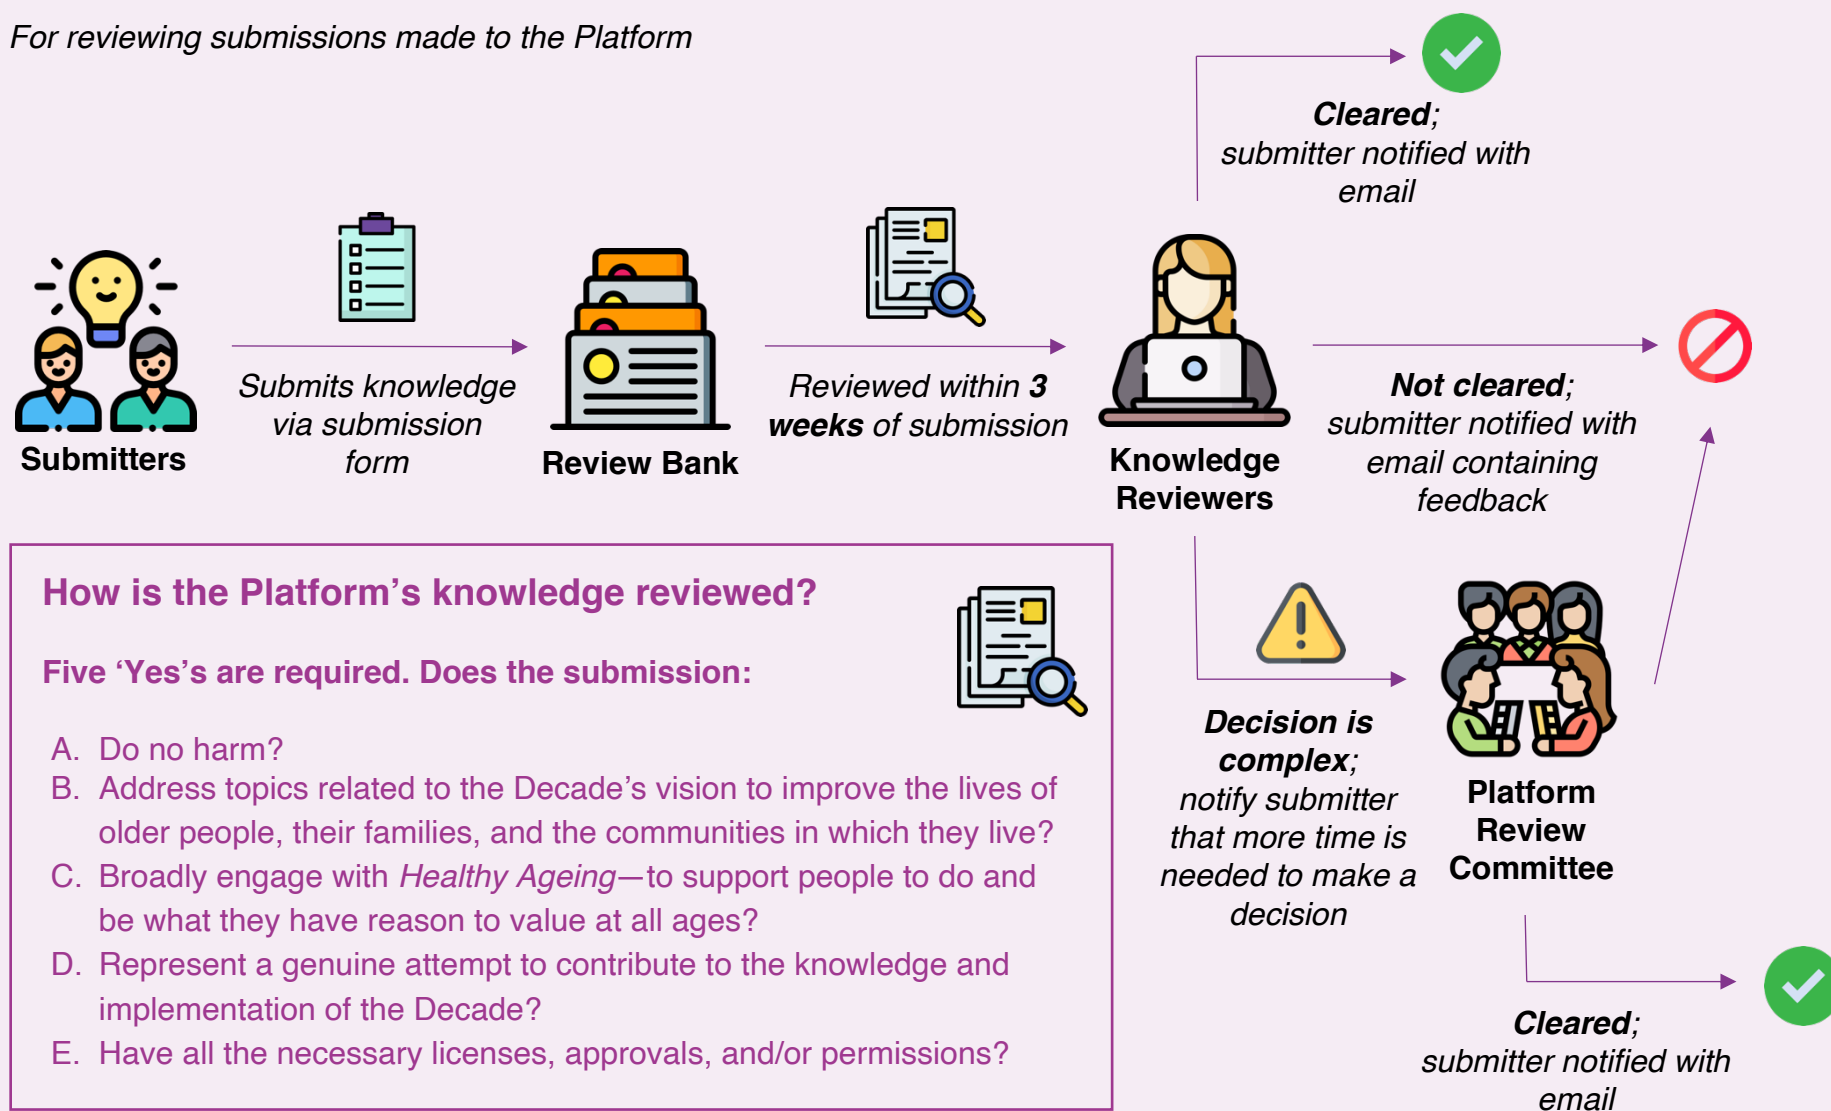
For reviewing submissions made to the Platform

Cleared; submitter notified with email

Submitters

Submits knowledge via submission form

Review Bank

Reviewed within 3 weeks of submission

Knowledge Reviewers

Not cleared; submitter notified with email containing feedback

How is the Platform's knowledge reviewed?

Five 'Yes's are required. Does the submission:

A. Do no harm?
B. Address topics related to the Decade's vision to improve the lives of older people, their families, and the communities in which they live?
C. Broadly engage with *Healthy Ageing*—to support people to do and be what they have reason to value at all ages?
D. Represent a genuine attempt to contribute to the knowledge and implementation of the Decade?
E. Have all the necessary licenses, approvals, and/or permissions?

Decision is complex; notify submitter that more time is needed to make a decision

Platform Review Committee

Cleared; submitter notified with email